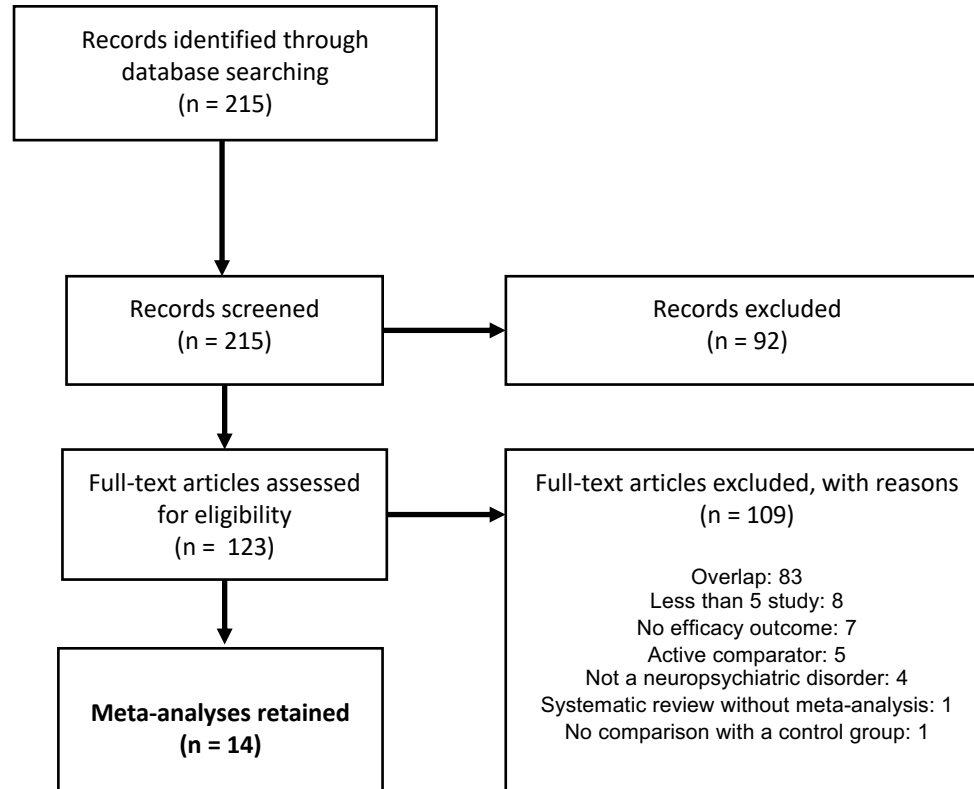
Records identified through database searching
(n = 215)

Records screened
(n = 215)

Records excluded
(n = 92)

Full-text articles assessed for eligibility
(n = 123)

Full-text articles excluded, with reasons
(n = 109)

Overlap: 83
Less than 5 study: 8
No efficacy outcome: 7
Active comparator: 5
Not a neuropsychiatric disorder: 4
Systematic review without meta-analysis: 1
No comparison with a control group: 1

**Meta-analyses retained**
**(n = 14)**